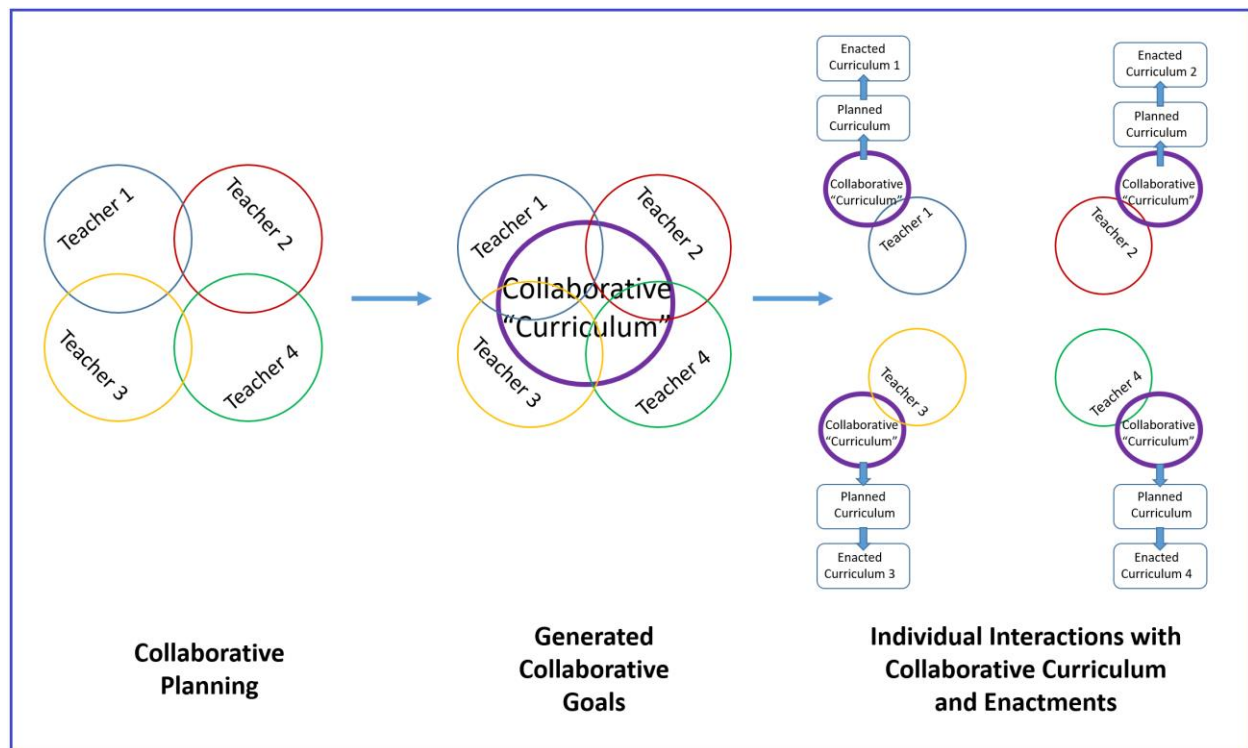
Teacher 1
Teacher 2
Teacher 3
Teacher 4

Teacher 1
Teacher 2
Collaborative "Curriculum"
Teacher 3
Teacher 4

Enacted Curriculum 1
Planned Curriculum
Collaborative "Curriculum"
Teacher 1

Enacted Curriculum 2
Planned Curriculum
Collaborative "Curriculum"
Teacher 2

Teacher 3
Collaborative "Curriculum"
Planned Curriculum
Enacted Curriculum 3

Teacher 4
Collaborative "Curriculum"
Planned Curriculum
Enacted Curriculum 4

Collaborative Planning

Generated Collaborative Goals

Individual Interactions with Collaborative Curriculum and Enactments